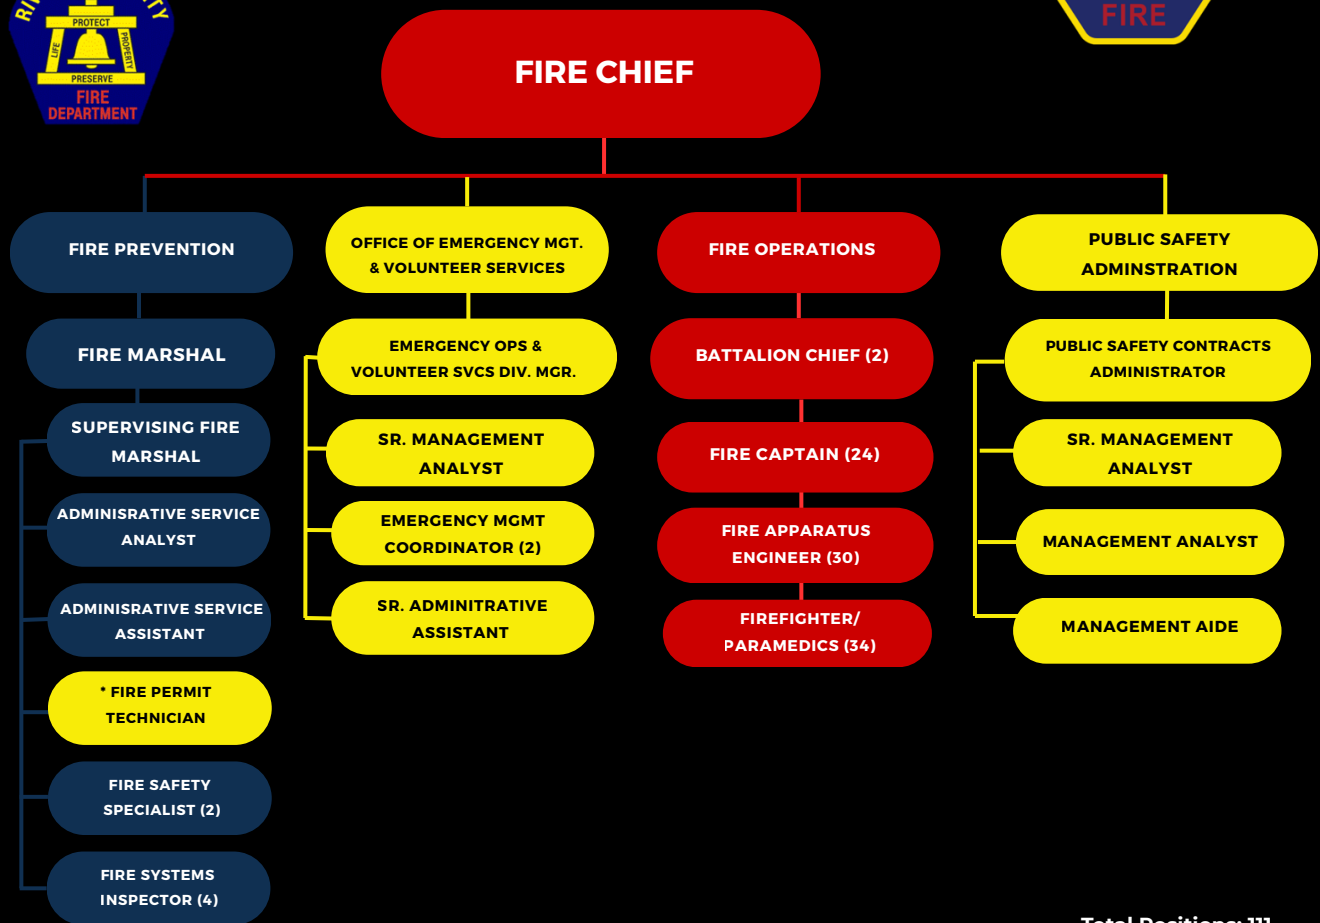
PROTECT
LIFE
PROPERTY
PRESERVE
FIRE
DEPARTMENT

FIRE

FIRE CHIEF

FIRE PREVENTION

FIRE MARSHAL

SUPERVISING FIRE MARSHAL

ADMINISRATIVE SERVICE ANALYST

ADMINISRATIVE SERVICE ASSISTANT

* FIRE PERMIT TECHNICIAN

FIRE SAFETY SPECIALIST (2)

FIRE SYSTEMS INSPECTOR (4)

OFFICE OF EMERGENCY MGT. & VOLUNTEER SERVICES

EMERGENCY OPS & VOLUNTEER SVCS DIV. MGR.

SR. MANAGEMENT ANALYST

EMERGENCY MGMT COORDINATOR (2)

SR. ADMINITRATIVE ASSISTANT

FIRE OPERATIONS

BATTALION CHIEF (2)

FIRE CAPTAIN (24)

FIRE APPARATUS ENGINEER (30)

FIREFIGHTER/ PARAMEDICS (34)

PUBLIC SAFETY ADMINSTRATION

PUBLIC SAFETY CONTRACTS ADMINISTRATOR

SR. MANAGEMENT ANALYST

MANAGEMENT ANALYST

MANAGEMENT AIDE

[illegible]